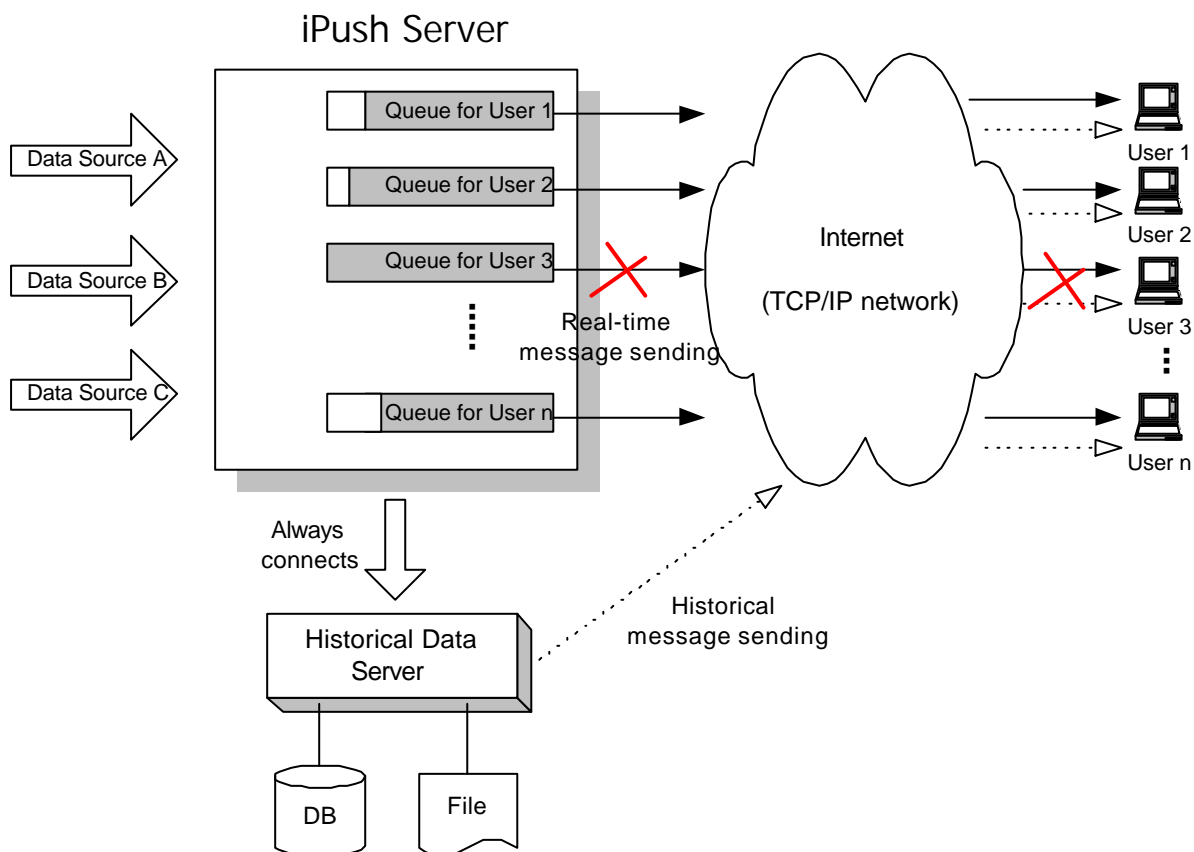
iPush Server

Data Source A

Data Source B

Data Source C

Queue for User 1

Queue for User 2

Queue for User 3

Queue for User n

Real-time message sending

Internet

(TCP/IP network)

User 1

User 2

User 3

User n

Always connects

Historical Data Server

Historical message sending

DB

File